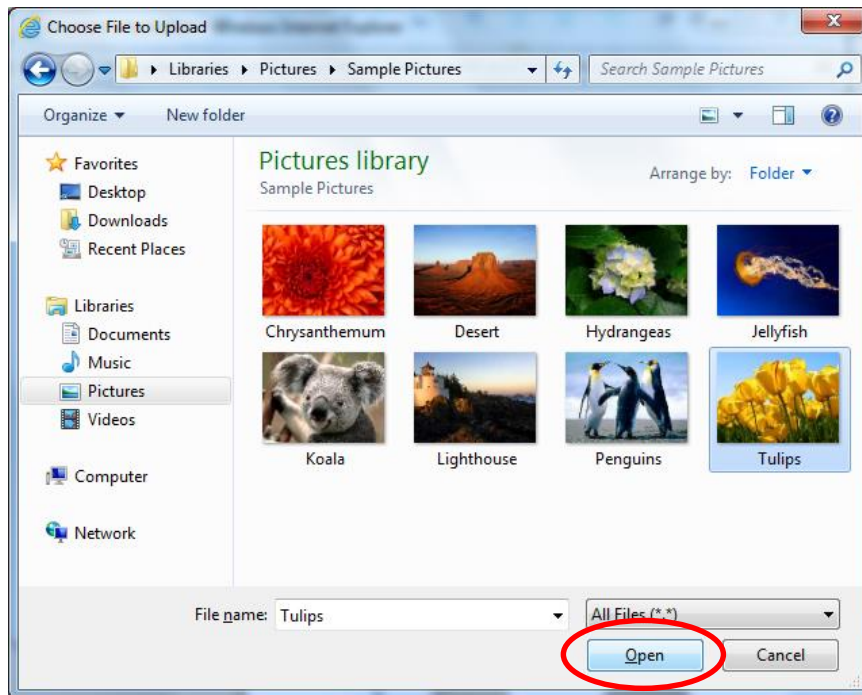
Choose File to Upload

Libraries ▸ Pictures ▸ Sample Pictures

Search Sample Pictures

Organize ▾ New folder

Favorites
Desktop
Downloads
Recent Places

Libraries
Documents
Music
Pictures
Videos

Computer

Network

Pictures library
Sample Pictures

Arrange by: Folder ▾

Chrysanthemum
Desert
Hydrangeas
Jellyfish
Koala
Lighthouse
Penguins
Tulips

File name: Tulips

All Files (*.*)

Open
Cancel